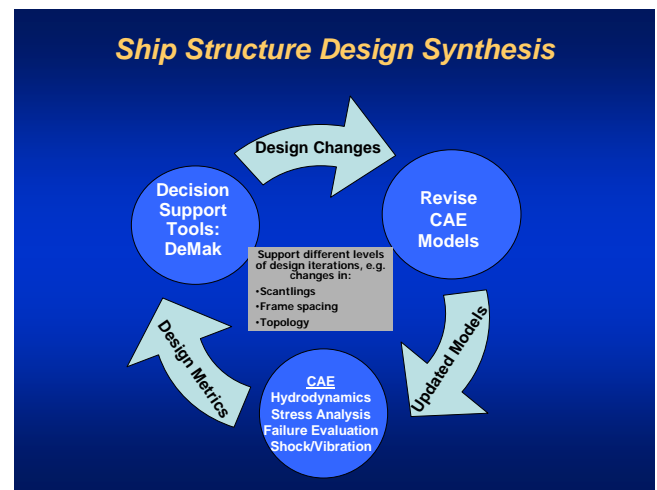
Ship Structure Design Synthesis

Design Changes

Decision Support Tools: DeMak

Revise CAE Models

Support different levels of design iterations, e.g. changes in:
•Scantlings
•Frame spacing
•Topology

Updated Models

Design Metrics

CAE
Hydrodynamics
Stress Analysis
Failure Evaluation
Shock/Vibration